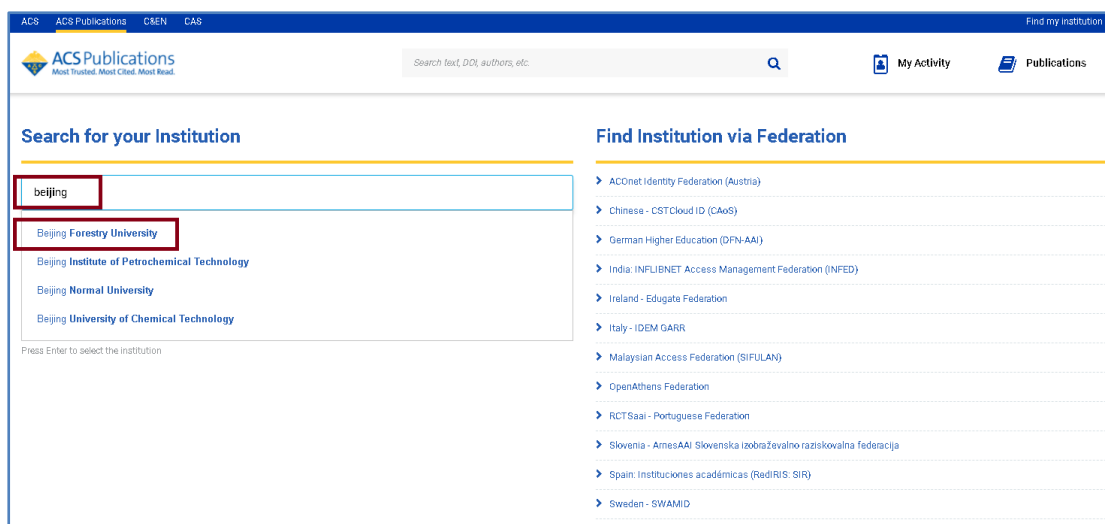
ACS ACS Publications C&EN CAS Find my institution

ACS Publications
Most Trusted. Most Cited. Most Read.

Search text, DOI, authors, etc.

My Activity

Publications

Search for your Institution

beijing

Beijing Forestry University

Beijing Institute of Petrochemical Technology

Beijing Normal University

Beijing University of Chemical Technology

Press Enter to select the institution

Find Institution via Federation

ACOnet Identity Federation (Austria)

Chinese - CSTCloud ID (CAoS)

German Higher Education (DFN-AAI)

India: INFLIBNET Access Management Federation (INFED)

Ireland - Edugate Federation

Italy - IDEM GARR

Malaysian Access Federation (SIFULAN)

OpenAthens Federation

RCTSaai - Portuguese Federation

Slovenia - ArnesAAI Slovenska izobraževalno raziskovalna federacija

Spain: Instituciones académicas (RedIRIS: SIR)

Sweden - SWAMID